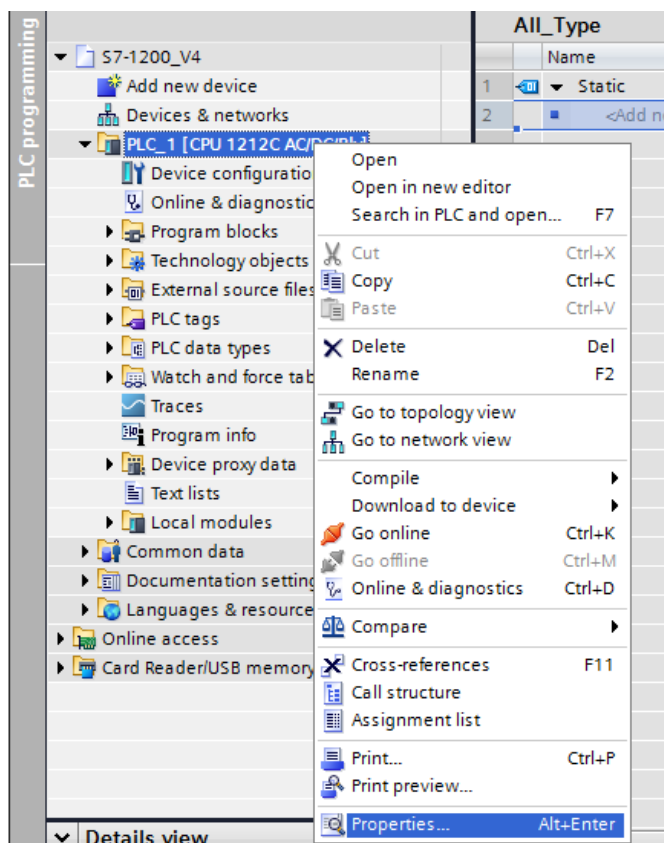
PLC programming

S7-1200_V4
Add new device
Devices & networks
PLC_1 [CPU 1212C AC/DC/Rly]
Device configuratio
Online & diagnostic
Program blocks
Technology objects
External source files
PLC tags
PLC data types
Watch and force tab
Traces
Program info
Device proxy data
Text lists
Local modules
Common data
Documentation setting
Languages & resource
Online access
Card Reader/USB memory

Details view

All_Type
Name
1 Static
2 <Add n

Open
Open in new editor
Search in PLC and open... F7
Cut Ctrl+X
Copy Ctrl+C
Paste Ctrl+V
Delete Del
Rename F2
Go to topology view
Go to network view
Compile
Download to device
Go online Ctrl+K
Go offline Ctrl+M
Online & diagnostics Ctrl+D
Compare
Cross-references F11
Call structure
Assignment list
Print... Ctrl+P
Print preview...
Properties... Alt+Enter